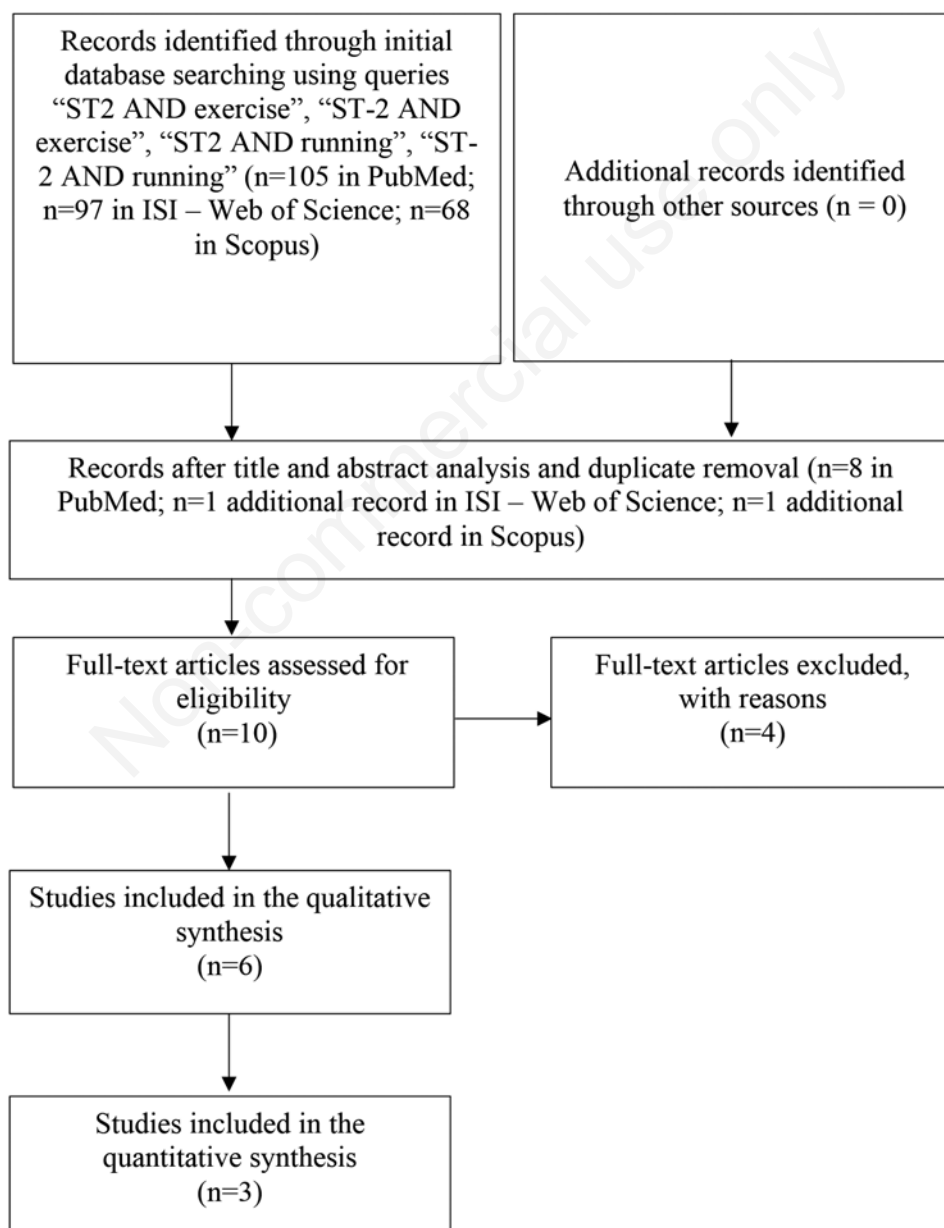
Records identified through initial database searching using queries "ST2 AND exercise", "ST-2 AND exercise", "ST2 AND running", "ST-2 AND running" (n=105 in PubMed; n=97 in ISI – Web of Science; n=68 in Scopus)

Additional records identified through other sources (n = 0)

Records after title and abstract analysis and duplicate removal (n=8 in PubMed; n=1 additional record in ISI – Web of Science; n=1 additional record in Scopus)

Full-text articles assessed for eligibility (n=10)

Full-text articles excluded, with reasons (n=4)

Studies included in the qualitative synthesis (n=6)

Studies included in the quantitative synthesis (n=3)

Non-commercial use only